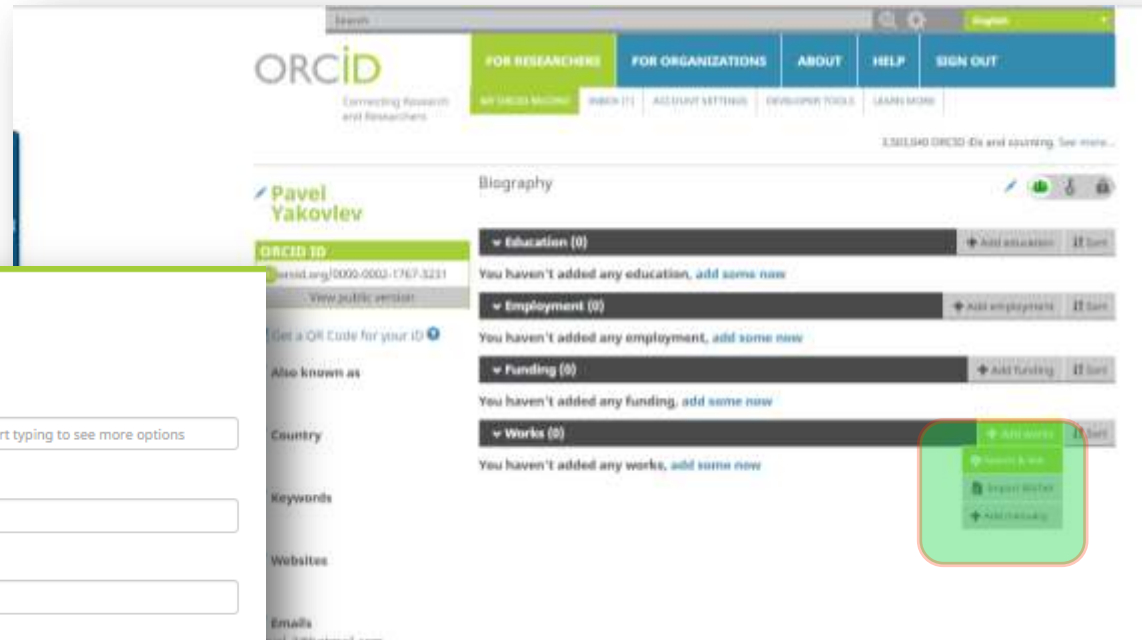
Search
English

ORCiD
Connecting Research and Researchers

FOR RESEARCHERS
FOR ORGANIZATIONS
ABOUT
HELP
SIGN OUT

MY ORCID RECORD
INBOX (1)
ACCOUNT SETTINGS
DEVELOPER TOOLS
LEARN MORE

3,503,040 ORCID iDs and counting. See more...

Pavel Yakovlev

ORCID ID
orcid.org/0000-0002-1767-3231
View public version

Get a QR Code for your iD

Also known as

Country

Keywords

Websites

Emails

Biography

Education (0)
Add education
Sort
You haven't added any education, add some now

Employment (0)
Add employment
Sort
You haven't added any employment, add some now

Funding (0)
Add funding
Sort
You haven't added any funding, add some now

Works (0)
Add works
Sort
You haven't added any works, add some now

Search & link
Import BibTeX
Add manually

rt typing to see more options